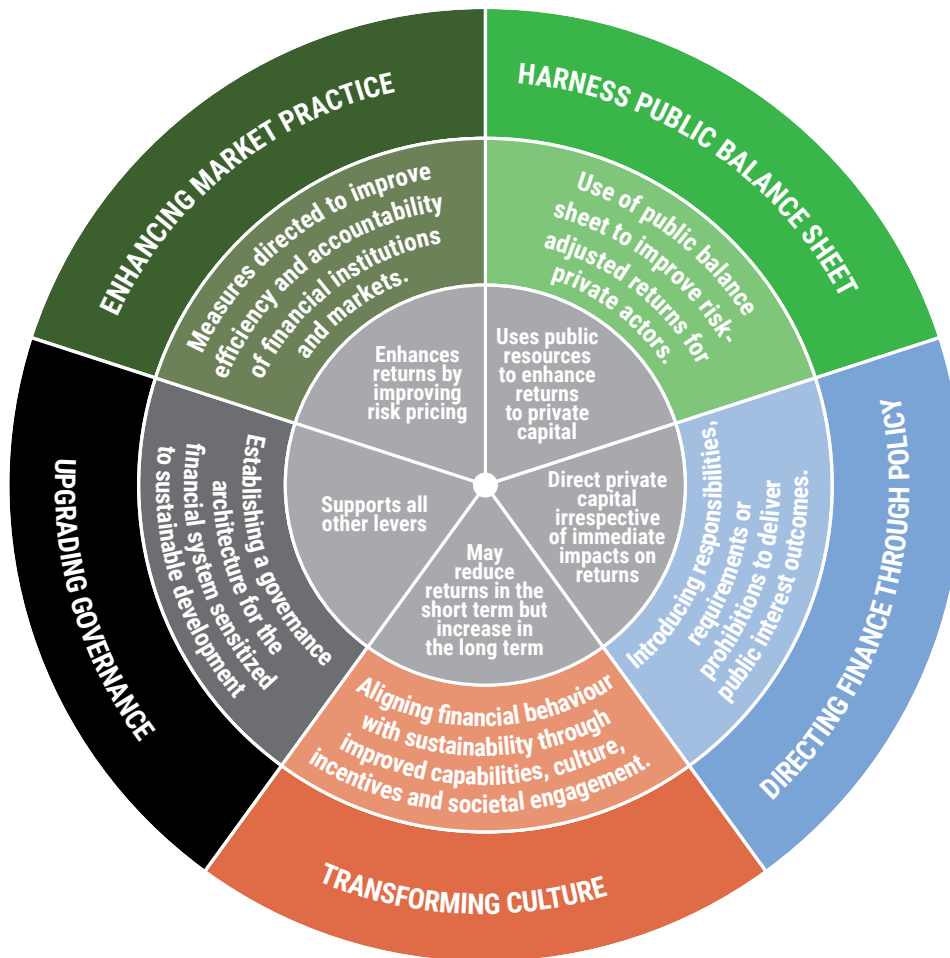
ENHANCING MARKET PRACTICE

Measures directed to improve efficiency and accountability of financial institutions and markets.

Enhances returns by improving risk pricing

HARNESS PUBLIC BALANCE SHEET

Use of public balance sheet to improve risk-adjusted returns for private actors.

Uses public resources to enhance returns to private capital

DIRECTING FINANCE THROUGH POLICY

Introducing responsibilities, requirements or prohibitions to deliver public interest outcomes.

Direct private capital irrespective of immediate impacts on returns

TRANSFORMING CULTURE

Aligning financial behaviour with sustainability through improved capabilities, culture, incentives and societal engagement.

May reduce returns in the short term but increase in the long term

UPGRADING GOVERNANCE

Establishing a governance architecture for the financial system sensitized to sustainable development

Supports all other levers